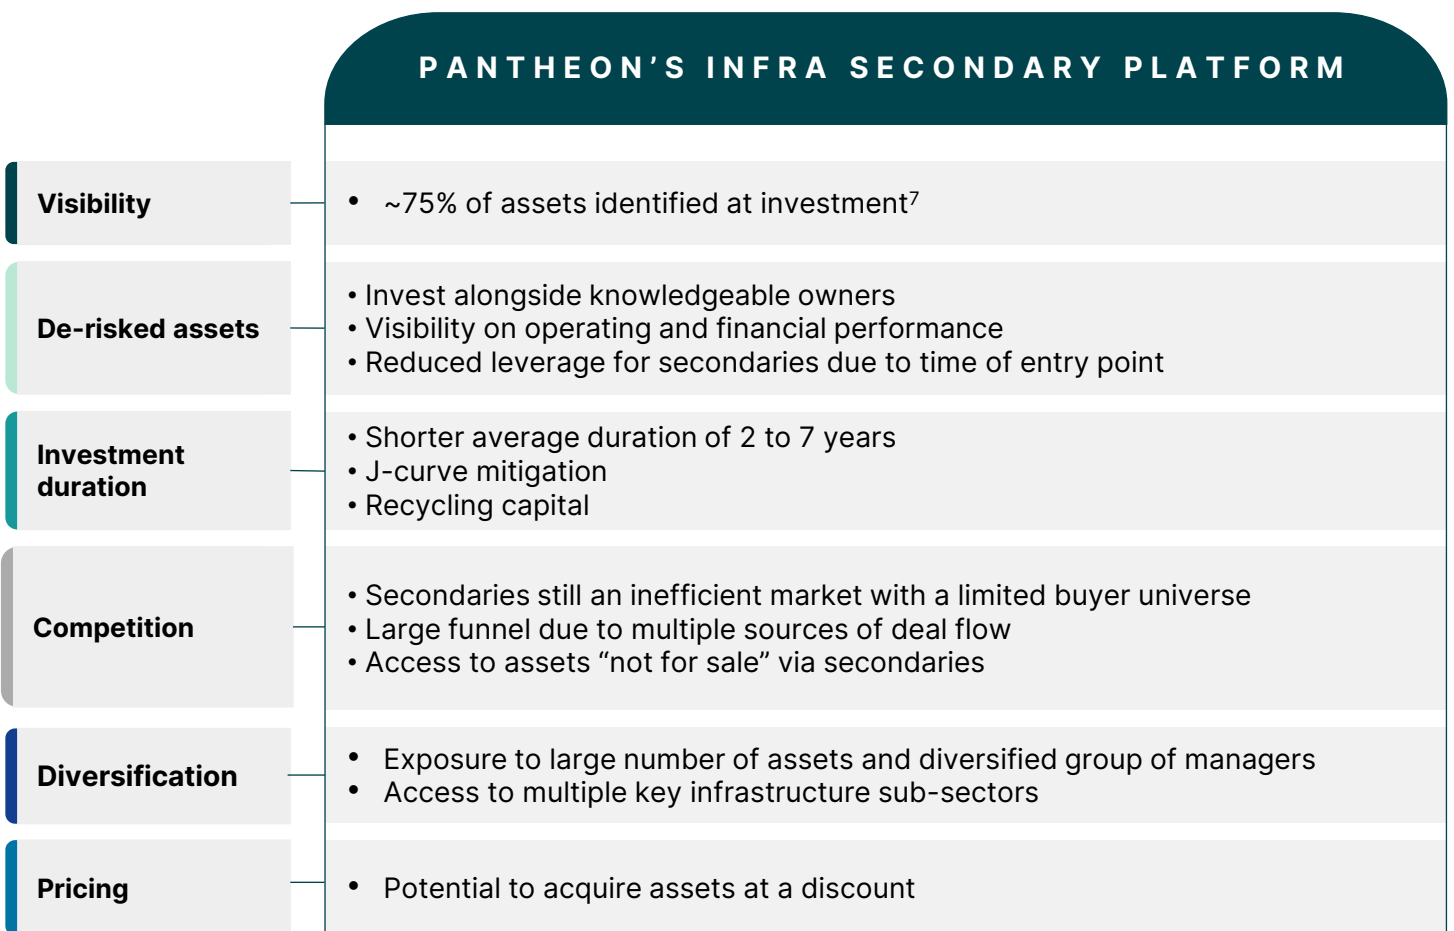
PANTHEON'S INFRA SECONDARY PLATFORM

Visibility

• ~75% of assets identified at investment$^7$

De-risked assets

• Invest alongside knowledgeable owners
• Visibility on operating and financial performance
• Reduced leverage for secondaries due to time of entry point

Investment duration

• Shorter average duration of 2 to 7 years
• J-curve mitigation
• Recycling capital

Competition

• Secondaries still an inefficient market with a limited buyer universe
• Large funnel due to multiple sources of deal flow
• Access to assets "not for sale" via secondaries

Diversification

• Exposure to large number of assets and diversified group of managers
• Access to multiple key infrastructure sub-sectors

Pricing

• Potential to acquire assets at a discount